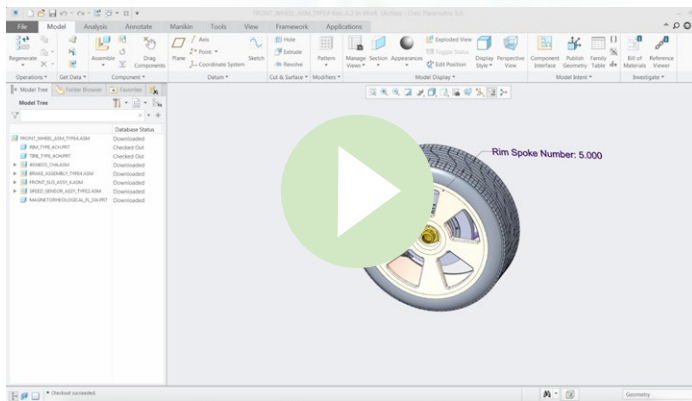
FRONT_WHEEL_ASM_TYPE4 (Active) - Creo Parametric 5.0

File Model Analysis Annotate Manikin Tools View Framework Applications

Regenerate Assemble Drag Components Plane Axis Point Coordinate System Sketch Hole Extrude Revolve Pattern Manage Views Section Appearances Exploded View Toggle Status Edit Position Display Style Perspective View Component Interface Publish Geometry Family Table Bill of Materials Reference Viewer

Operations Get Data Component Datum Cut & Surface Modifiers Model Display Model Intent Investigate

Model Tree Folder Browser Favorites

Model Tree

Database Status

FRONT_WHEEL_ASM_TYPE4.ASM Downloaded
RIM_TYPE_4CH.PRT Checked Out
TIRE_TYPE_4CH.PRT Checked Out
WHEEL_CH4.ASM Downloaded
BRAKE_ASSEMBLY_TYPE4.ASM Downloaded
FRONT_SUS_ASSY_4.ASM Downloaded
SPEED_SENSOR_ASSY_TYPE2.ASM Downloaded
MAGNETORHEOLOGICAL_FL_SW.PRT Downloaded

Rim Spoke Number: 5.000

Checkout succeeded.

Geometry